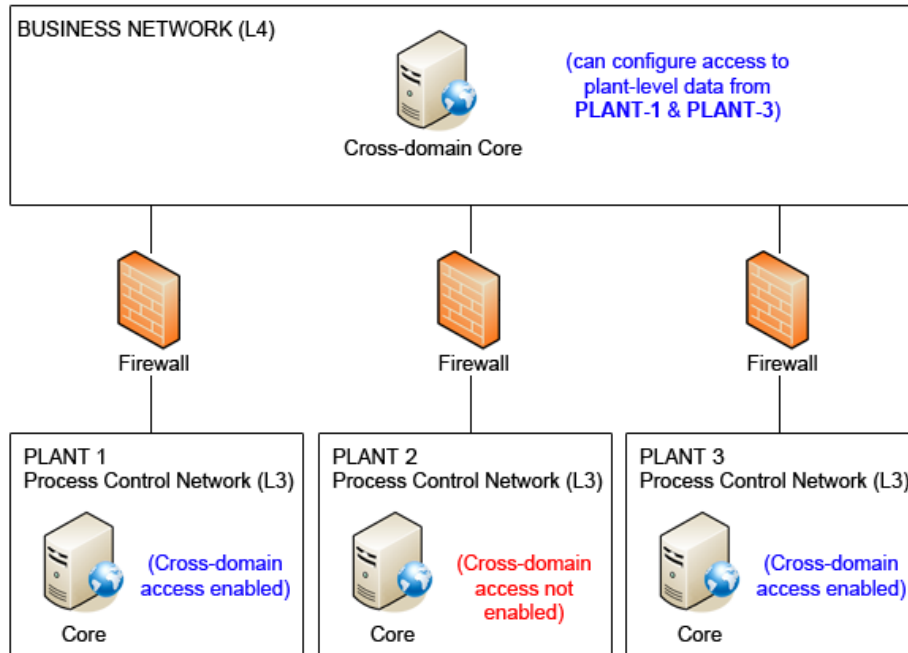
BUSINESS NETWORK (L4)

Cross-domain Core

(can configure access to plant-level data from PLANT-1 & PLANT-3)

Firewall

Firewall

Firewall

PLANT 1
Process Control Network (L3)

Core

(Cross-domain access enabled)

PLANT 2
Process Control Network (L3)

Core

(Cross-domain access not enabled)

PLANT 3
Process Control Network (L3)

Core

(Cross-domain access enabled)